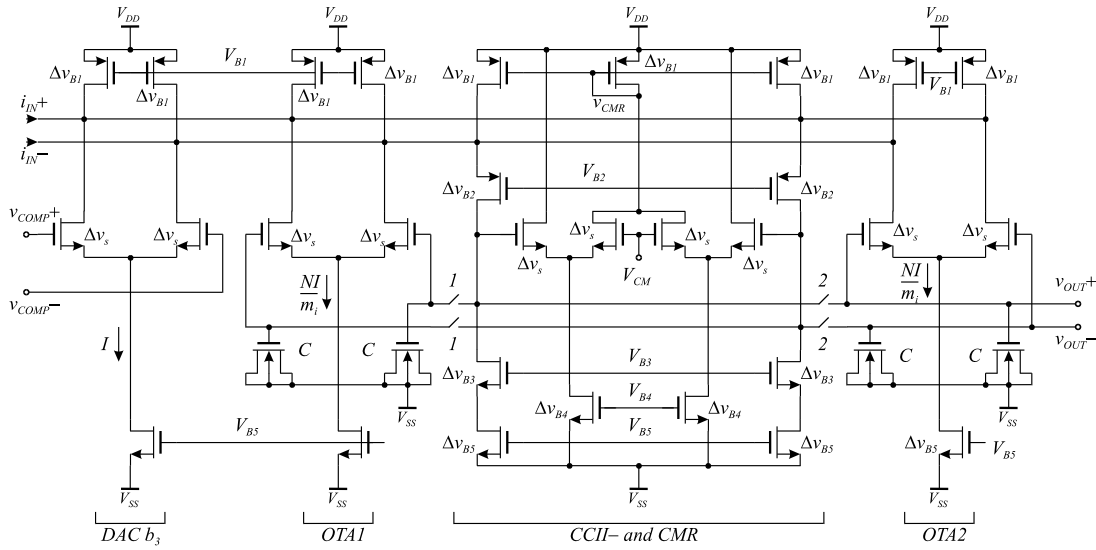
$V_{DD}$ $V_{DD}$ $V_{DD}$ $V_{DD}$

$\Delta v_{B1}$ $V_{B1}$ $\Delta v_{B1}$ $\Delta v_{B1}$ $\Delta v_{B1}$ $\Delta v_{B1}$ $\Delta v_{B1}$ $\Delta v_{B1}$ $\Delta v_{B1}$ $V_{B1}$ $\Delta v_{B1}$

$v_{CMR}$

$i_{IN}+$

$i_{IN}-$

$V_{B2}$ $\Delta v_{B2}$ $\Delta v_{B2}$

$v_{COMP}+$ $\Delta v_s$ $\Delta v_s$ $\Delta v_s$ $\Delta v_s$ $\Delta v_s$ $\Delta v_s$ $\Delta v_s$ $\Delta v_s$ $\Delta v_s$ $\Delta v_s$

$V_{CM}$

$v_{COMP}-$

$\frac{NI}{m_i}$ 1 2 $\frac{NI}{m_i}$ $v_{OUT}+$

$I$ 1 2 $v_{OUT}-$

$C$ $C$ $C$ $C$

$V_{B3}$ $\Delta v_{B3}$ $\Delta v_{B3}$

$V_{SS}$ $V_{SS}$

$V_{B4}$ $\Delta v_{B4}$ $\Delta v_{B4}$

$V_{B5}$ $V_{B5}$ $\Delta v_{B5}$ $\Delta v_{B5}$ $\Delta v_{B5}$ $V_{B5}$

$V_{SS}$ $V_{SS}$ $V_{SS}$ $V_{SS}$

DAC $b_3$ OTA1 CCII– and CMR OTA2